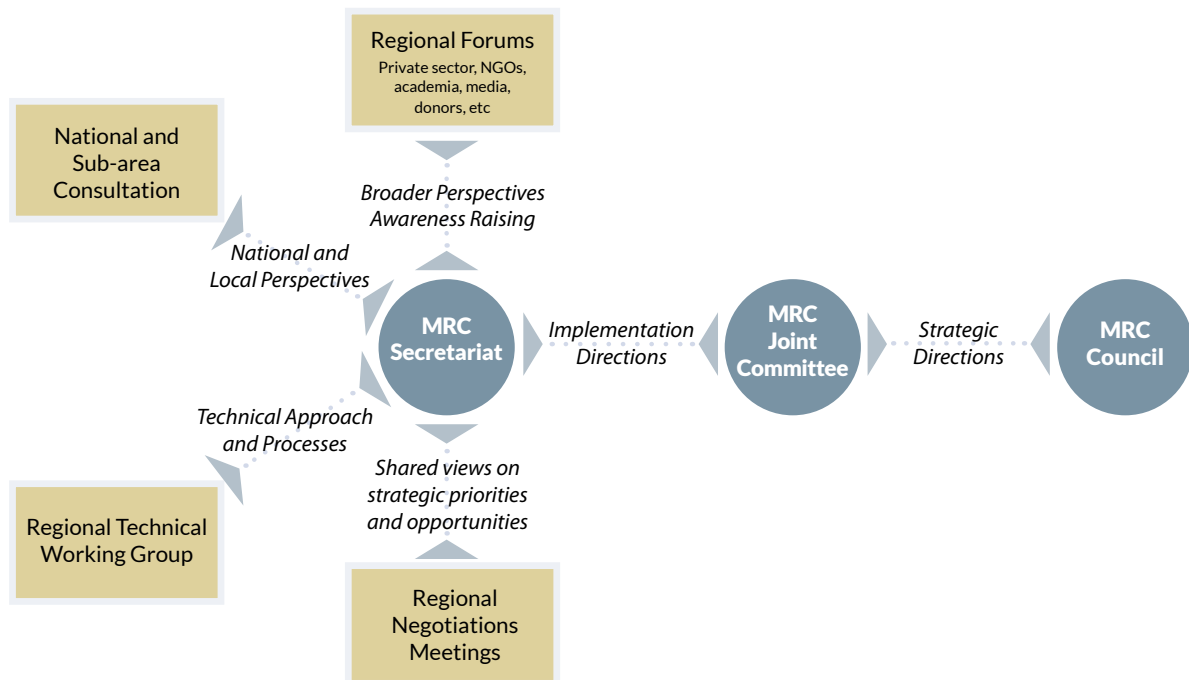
Regional Forums
Private sector, NGOs, academia, media, donors, etc

National and Sub-area Consultation

Broader Perspectives
Awareness Raising

National and Local Perspectives

MRC Secretariat

Implementation Directions

MRC Joint Committee

Strategic Directions

MRC Council

Technical Approach and Processes

Shared views on strategic priorities and opportunities

Regional Technical Working Group

Regional Negotiations Meetings